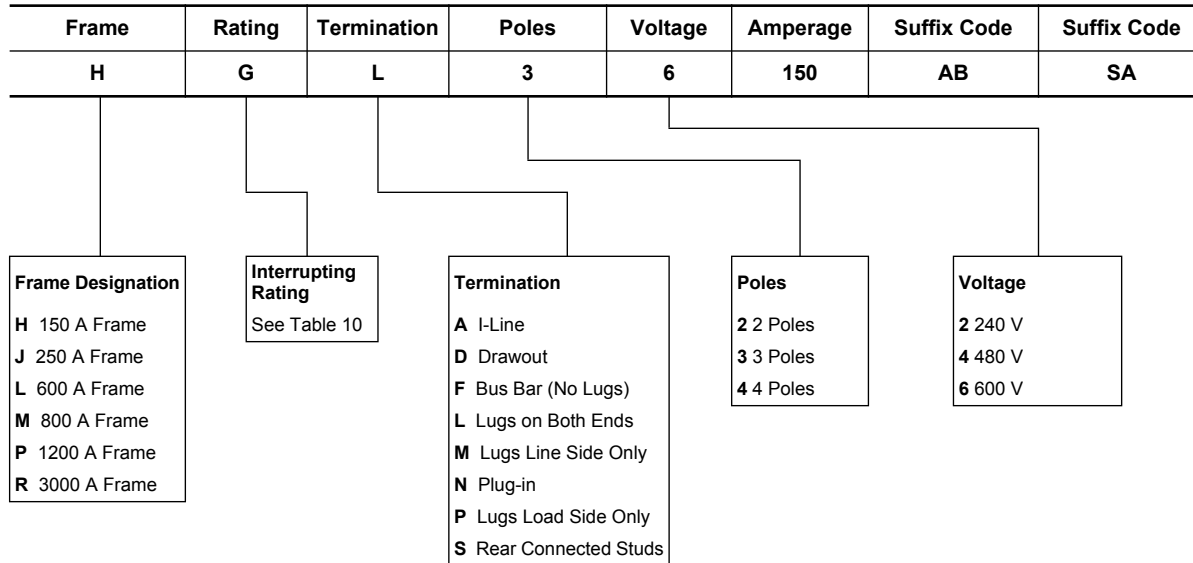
| Frame | Rating | Termination | Poles | Voltage | Amperage | Suffix Code | Suffix Code |
|---|---|---|---|---|---|---|---|
| H | G | L | 3 | 6 | 150 | AB | SA |

Frame Designation
H 150 A Frame
J 250 A Frame
L 600 A Frame
M 800 A Frame
P 1200 A Frame
R 3000 A Frame

Interrupting Rating
See Table 10

Termination
A I-Line
D Drawout
F Bus Bar (No Lugs)
L Lugs on Both Ends
M Lugs Line Side Only
N Plug-in
P Lugs Load Side Only
S Rear Connected Studs

Poles
2 2 Poles
3 3 Poles
4 4 Poles

Voltage
2 240 V
4 480 V
6 600 V